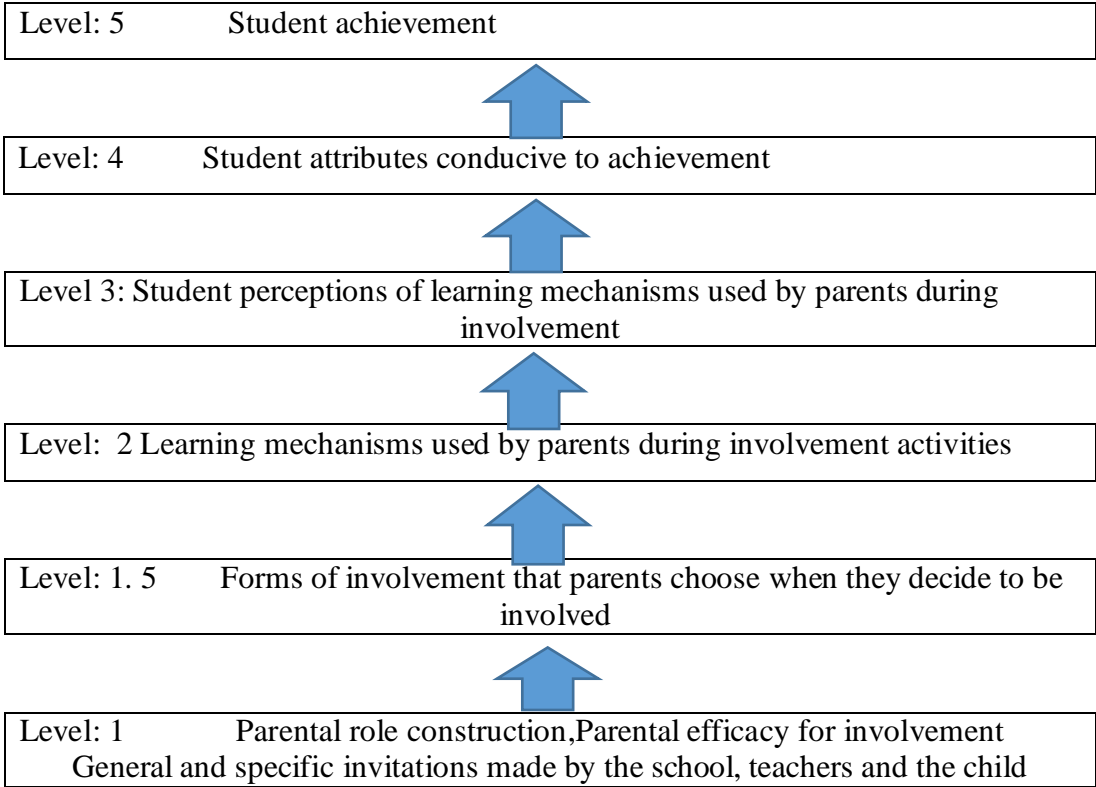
Level: 5 Student achievement

Level: 4 Student attributes conducive to achievement

Level 3: Student perceptions of learning mechanisms used by parents during involvement

Level: 2 Learning mechanisms used by parents during involvement activities

Level: 1. 5 Forms of involvement that parents choose when they decide to be involved

Level: 1 Parental role construction,Parental efficacy for involvement
General and specific invitations made by the school, teachers and the child